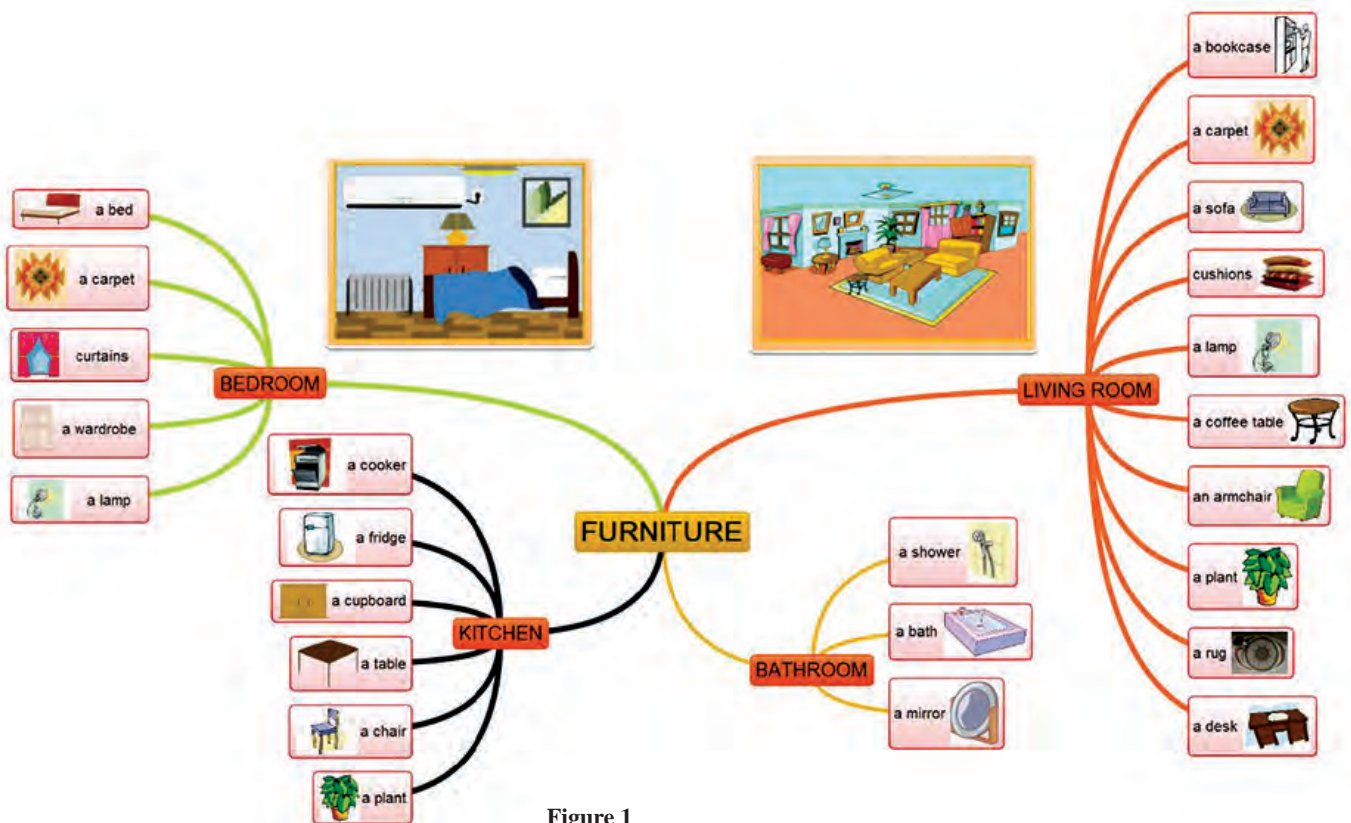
FURNITURE

BEDROOM
a bed
a carpet
curtains
a wardrobe
a lamp

KITCHEN
a cooker
a fridge
a cupboard
a table
a chair
a plant

BATHROOM
a shower
a bath
a mirror

LIVING ROOM
a bookcase
a carpet
a sofa
cushions
a lamp
a coffee table
an armchair
a plant
a rug
a desk

Figure 1